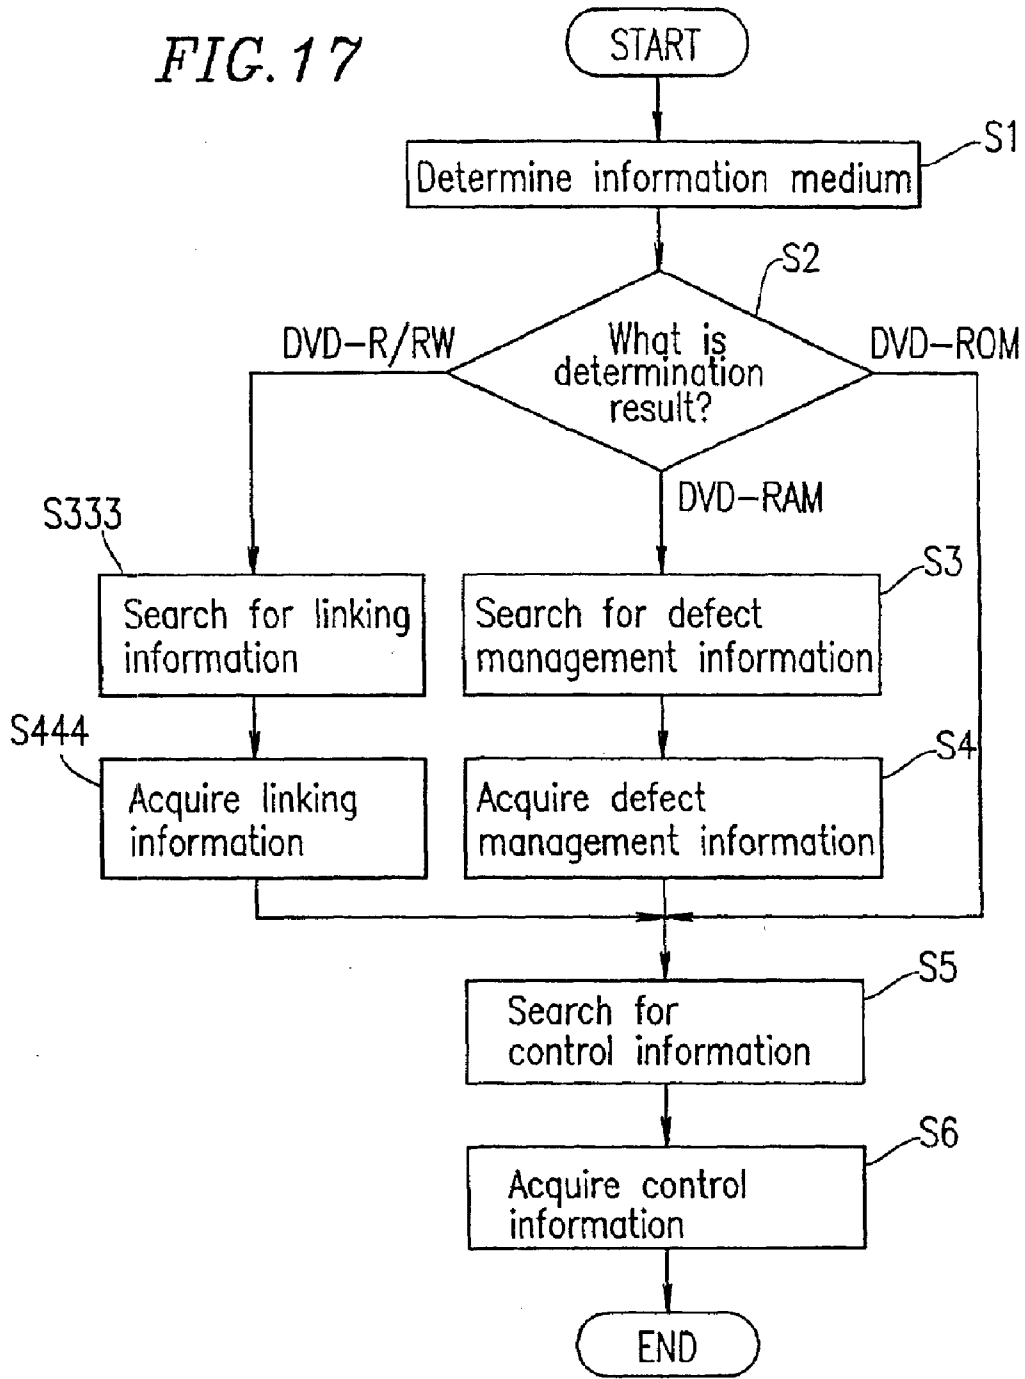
FIG. 17

START

S1
Determine information medium

S2
What is determination result?

DVD-R/RW

DVD-ROM

DVD-RAM

S333
Search for linking information

S3
Search for defect management information

S444
Acquire linking information

S4
Acquire defect management information

S5
Search for control information

S6
Acquire control information

END